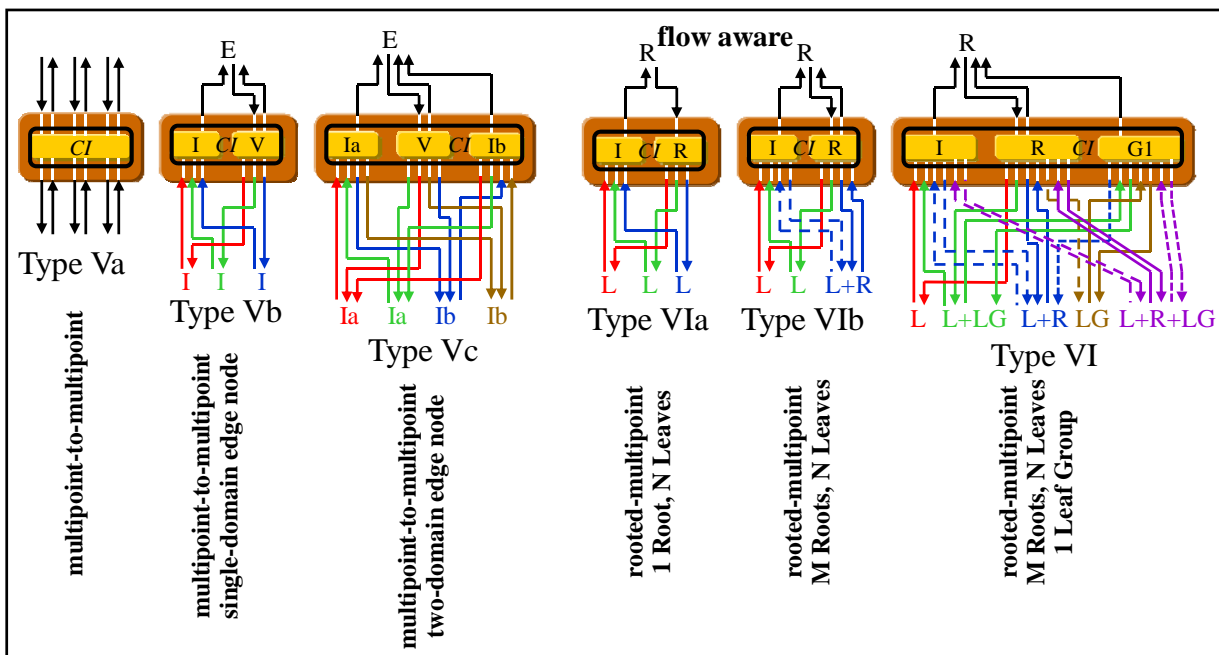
flow aware

CI

Type Va

multipoint-to-multipoint

E

I CI V

I I I

Type Vb

multipoint-to-multipoint single-domain edge node

E

Ia V CI Ib

Ia Ia Ib Ib

Type Vc

multipoint-to-multipoint two-domain edge node

R

I CI R

L L L

Type VIa

rooted-multipoint 1 Root, N Leaves

R

I CI R

L L L+R

Type VIb

rooted-multipoint M Roots, N Leaves

R

I R CI G1

L L+LG L+R LG L+R+LG

Type VI

rooted-multipoint M Roots, N Leaves 1 Leaf Group